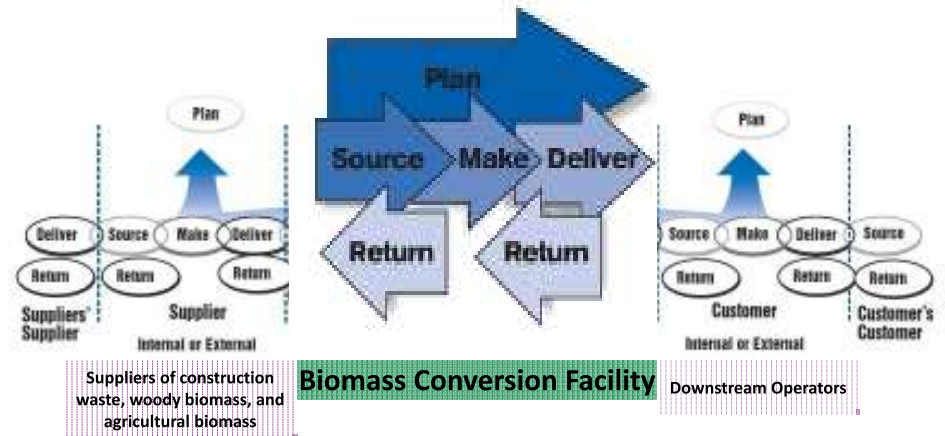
Plan

Deliver

Return

Suppliers' Supplier

Plan

Source

Make

Deliver

Return

Return

Supplier

Internal or External

Plan

Source

Make

Deliver

Return

Return

Plan

Source

Make

Deliver

Return

Return

Customer

Internal or External

Source

Return

Customer's Customer

Suppliers of construction waste, woody biomass, and agricultural biomass

Biomass Conversion Facility

Downstream Operators